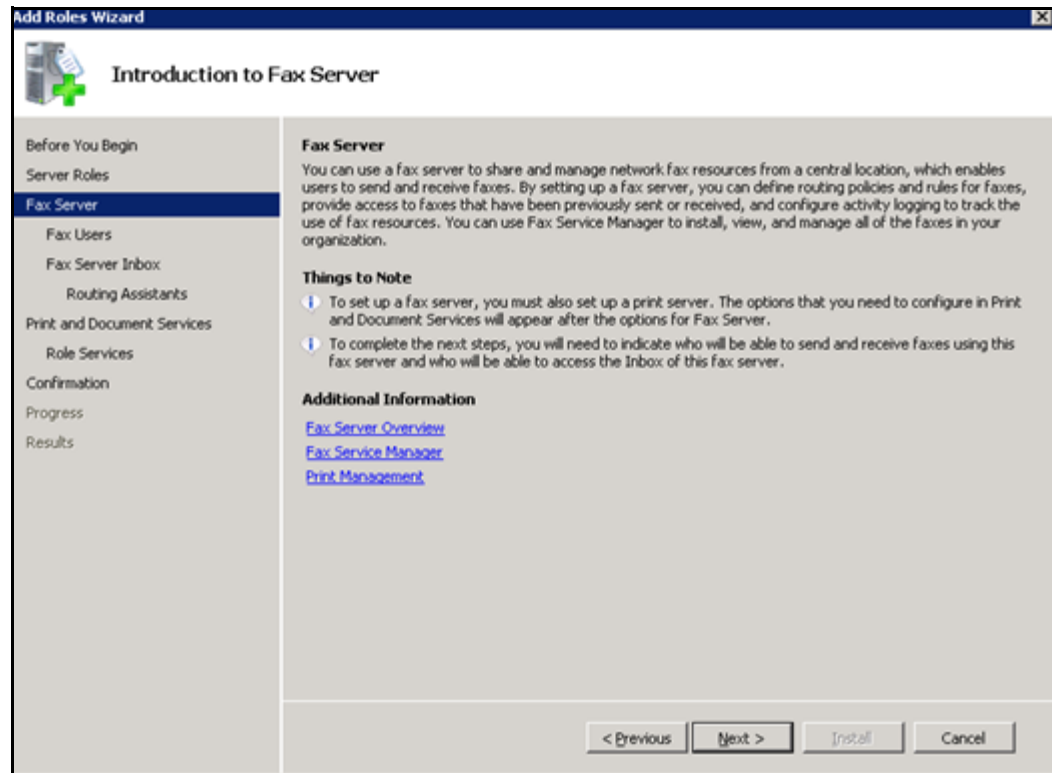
Add Roles Wizard

Introduction to Fax Server

Before You Begin
Server Roles
Fax Server
Fax Users
Fax Server Inbox
Routing Assistants
Print and Document Services
Role Services
Confirmation
Progress
Results

Fax Server
You can use a fax server to share and manage network fax resources from a central location, which enables users to send and receive faxes. By setting up a fax server, you can define routing policies and rules for faxes, provide access to faxes that have been previously sent or received, and configure activity logging to track the use of fax resources. You can use Fax Service Manager to install, view, and manage all of the faxes in your organization.

Things to Note
To set up a fax server, you must also set up a print server. The options that you need to configure in Print and Document Services will appear after the options for Fax Server.
To complete the next steps, you will need to indicate who will be able to send and receive faxes using this fax server and who will be able to access the Inbox of this fax server.

Additional Information
Fax Server Overview
Fax Service Manager
Print Management

< Previous
Next >
Install
Cancel